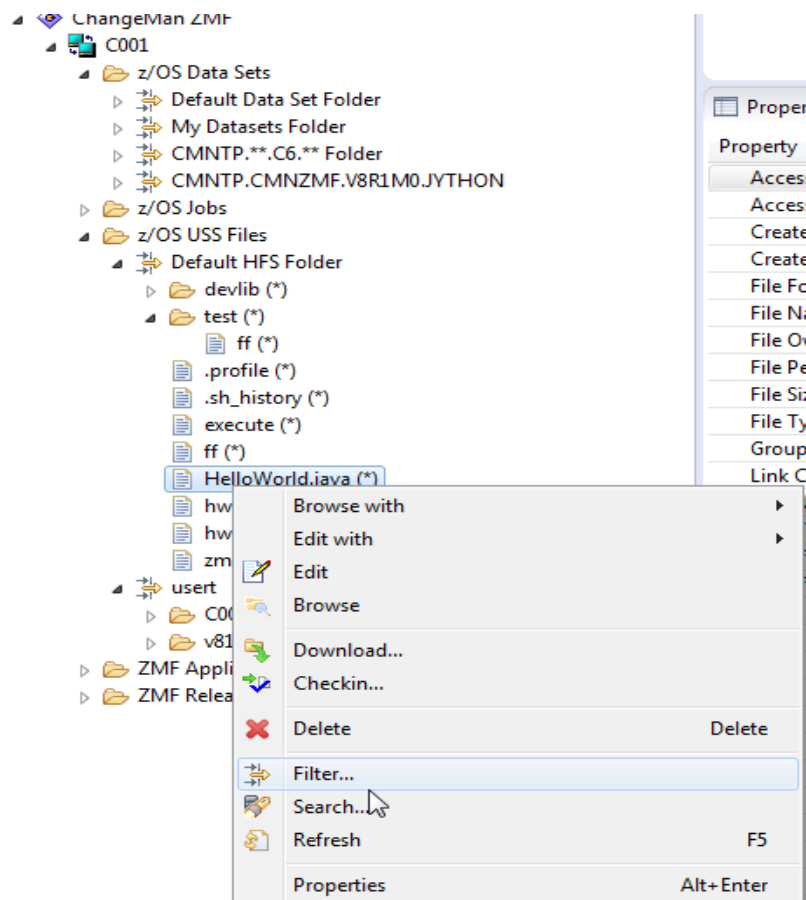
ChangeMan ZMF
C001
z/OS Data Sets
Default Data Set Folder
My Datasets Folder
CMNTP.**.C6.** Folder
CMNTP.CMNZMF.V8R1M0.JYTHON
z/OS Jobs
z/OS USS Files
Default HFS Folder
devlib (*)
test (*)
ff (*)
.profile (*)
.sh_history (*)
execute (*)
ff (*)
HelloWorld.java (*)
hw
hw
zm
usert
C00
v81
ZMF Appli
ZMF Relea

Proper
Property
Acces
Acces
Create
Create
File Fo
File Na
File Ov
File Pe
File Siz
File Ty
Group
Link C

Browse with
Edit with
Edit
Browse
Download...
Checkin...
Delete Delete
Filter...
Search...
Refresh F5
Properties Alt+Enter